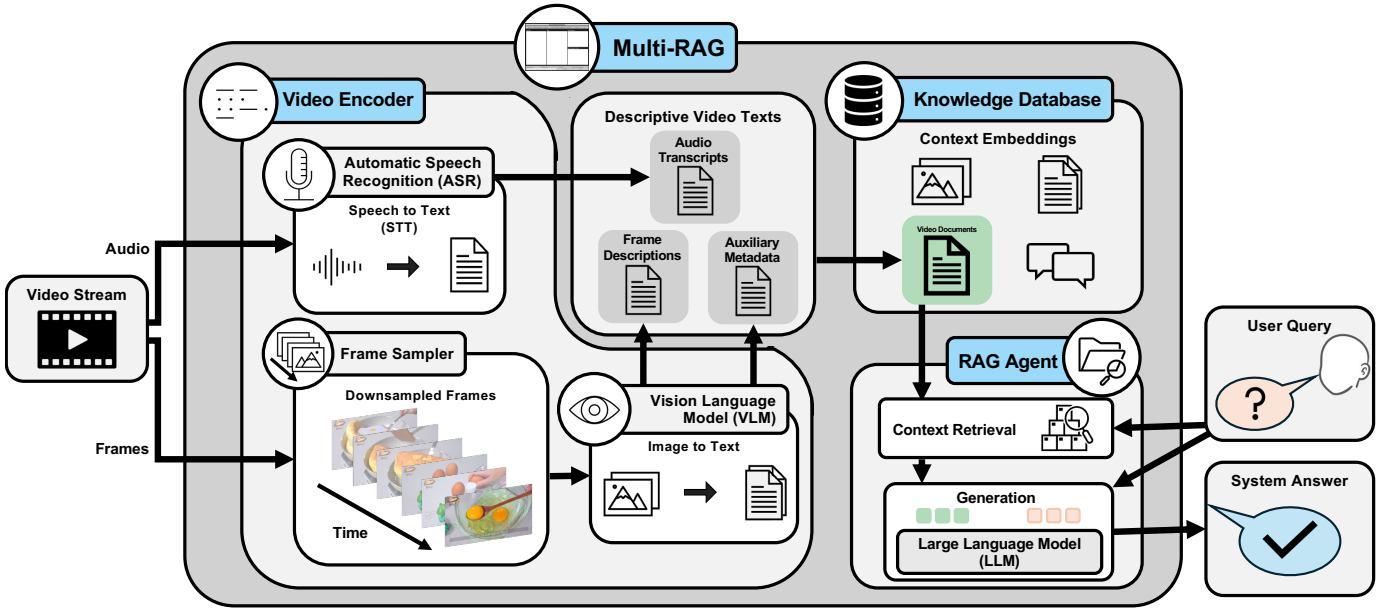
Multi-RAG

Video Encoder

Automatic Speech Recognition (ASR)

Speech to Text (STT)

Audio

Video Stream

Frames

Frame Sampler

Downsampled Frames

Time

Descriptive Video Texts

Audio Transcripts

Frame Descriptions

Auxiliary Metadata

Vision Language Model (VLM)

Image to Text

Knowledge Database

Context Embeddings

Video Documents

RAG Agent

Context Retrieval

Generation

Large Language Model (LLM)

User Query

?

System Answer